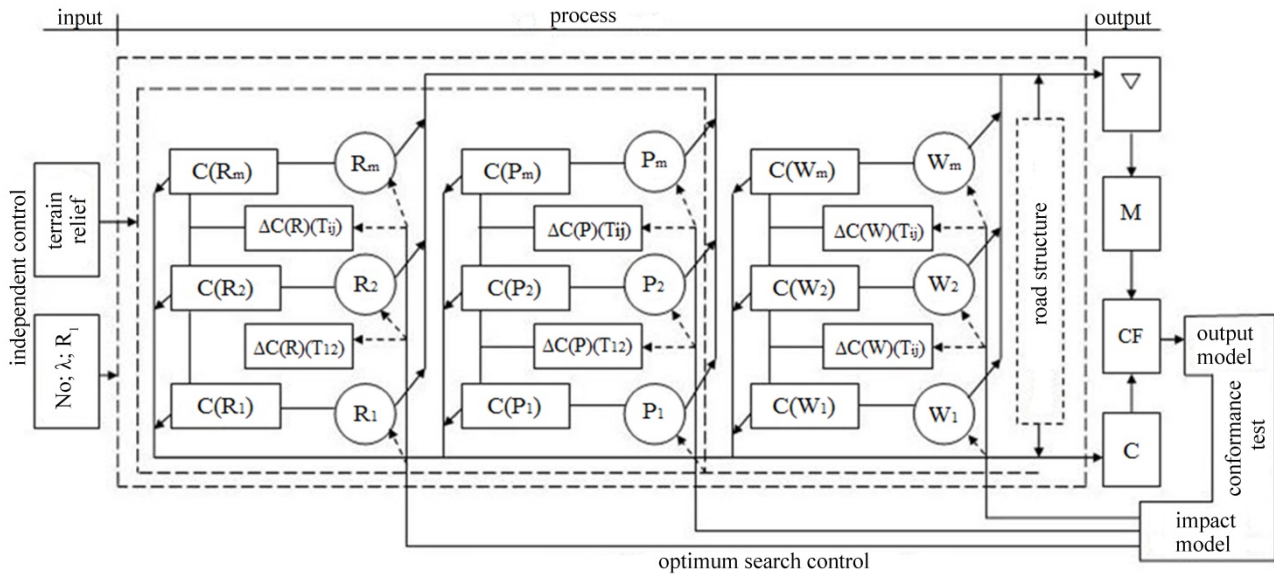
input

process

output

independent control

terrain relief

No; λ; $R_1$

$C(R_m)$

$R_m$

$\Delta C(R)(T_{ij})$

$C(R_2)$

$R_2$

$\Delta C(R)(T_{12})$

$C(R_1)$

$R_1$

$C(P_m)$

$P_m$

$\Delta C(P)(Tij)$

$C(P_2)$

$P_2$

$\Delta C(P)(T_{12})$

$C(P_1)$

$P_1$

$C(W_m)$

$W_m$

$\Delta C(W)(T_{ij})$

$C(W_2)$

$W_2$

$\Delta C(W)(T_{ij})$

$C(W_1)$

$W_1$

road structure

▽

M

CF

C

output model

conformance test

impact model

optimum search control